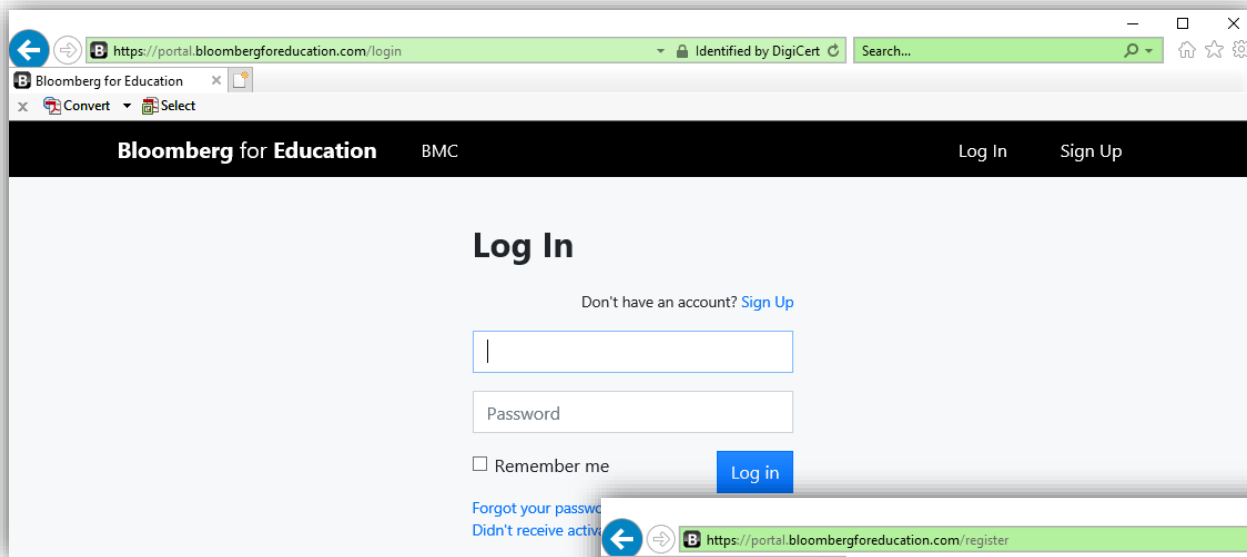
https://portal.bloombergforeducation.com/login
Identified by DigiCert
Search...
Bloomberg for Education
Convert
Select

Bloomberg for Education
BMC
Log In
Sign Up

Log In

Don't have an account? Sign Up

Password

Remember me
Log in

Forgot your passw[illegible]
Didn't receive activ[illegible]

https://portal.bloombergforeducation.com/register